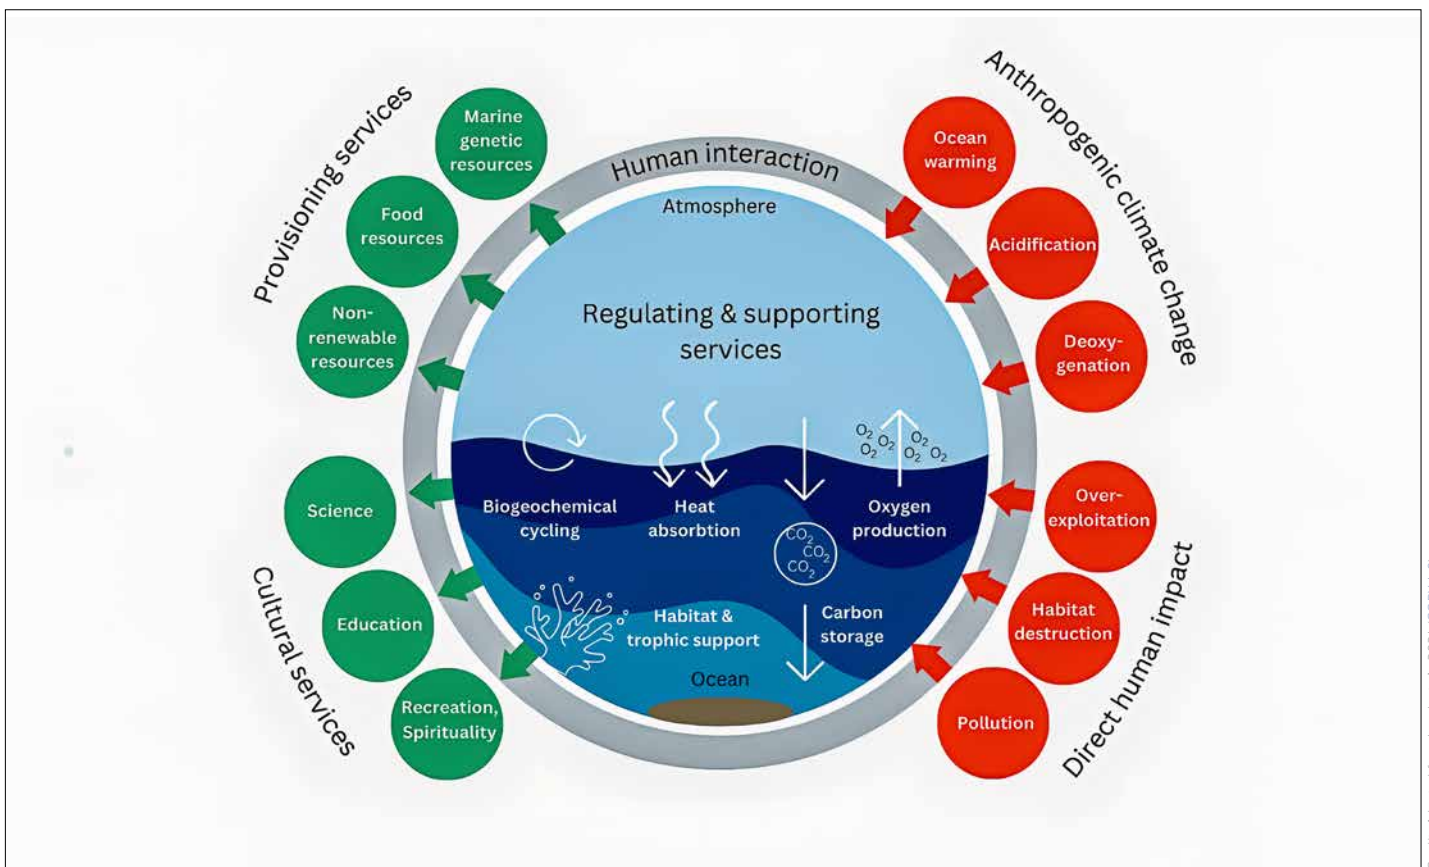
Provisioning services

Marine genetic resources

Food resources

Non-renewable resources

Human interaction

Atmosphere

Regulating & supporting services

Biogeochemical cycling

Heat absorbtion

$O_2$ $O_2$ $O_2$ $O_2$ $O_2$ $O_2$

Oxygen production

$CO_2$ $CO_2$ $CO_2$

Habitat & trophic support

Carbon storage

Ocean

Anthropogenic climate change

Ocean warming

Acidification

Deoxy-genation

Science

Education

Recreation, Spirituality

Cultural services

Over-exploitation

Habitat destruction

Pollution

Direct human impact